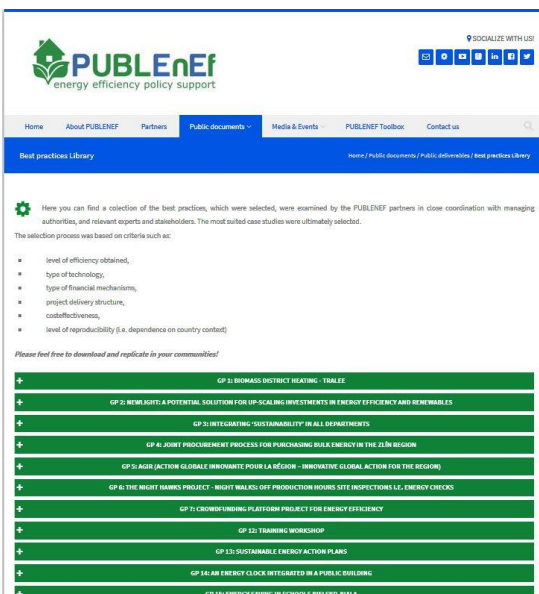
SOCIALIZE WITH US!

PUBLEnEf
energy efficiency policy support

Home About PUBLENEF Partners Public documents Media & Events PUBLENEF Toolbox Contact us

Best practices Library

Home / Public documents / Public deliverables / Best practices Library

Here you can find a colection of the best practices, which were selected, were examined by the PUBLENEF partners in close coordination with managing authorities, and relevant experts and stakeholders. The most suited case studies were ultimately selected.

The selection process was based on criteria such as:

- level of efficiency obtained,
- type of technology,
- type of financial mechanisms,
- project delivery structure,
- costeffectiveness,
- level of reproducibility (i.e. dependence on country context)

Please feel free to download and replicate in your communities!

+ GP 1: BIOMASS DISTRICT HEATING - TRALEE

+ GP 2: NEWLIGHT: A POTENTIAL SOLUTION FOR UP-SCALING INVESTMENTS IN ENERGY EFFICIENCY AND RENEWABLES

+ GP 3: INTEGRATING 'SUSTAINABILITY' IN ALL DEPARTMENTS

+ GP 4: JOINT PROCUREMENT PROCESS FOR PURCHASING BULK ENERGY IN THE ZLÍN REGION

+ GP 5: AGIR (ACTION GLOBALE INNOVANTE POUR LA RÉGION – INNOVATIVE GLOBAL ACTION FOR THE REGION)

+ GP 6: THE NIGHT HAWKS PROJECT - NIGHT WALKS: OFF PRODUCTION HOURS SITE INSPECTIONS I.E. ENERGY CHECKS

+ GP 7: CROWDFUNDING PLATFORM PROJECT FOR ENERGY EFFICIENCY

+ GP 12: TRAINING WORKSHOP

+ GP 13: SUSTAINABLE ENERGY ACTION PLANS

+ GP 14: AN ENERGY CLOCK INTEGRATED IN A PUBLIC BUILDING

+ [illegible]